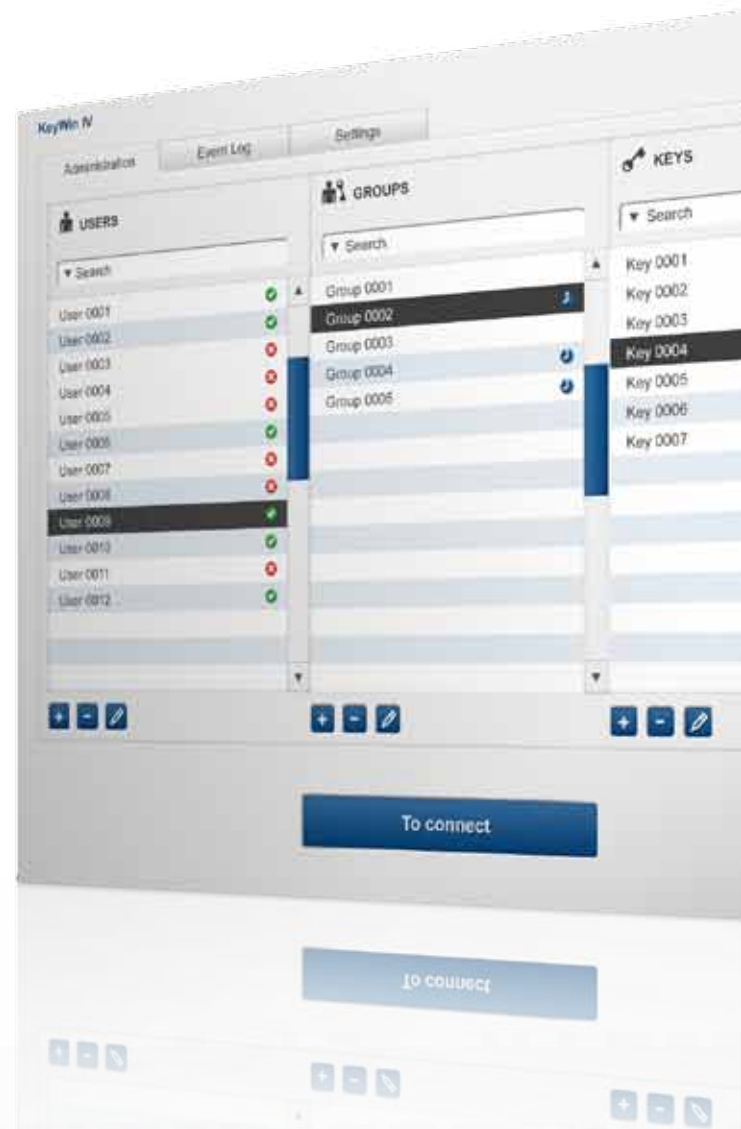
KeyWin IV

Administration

Event Log

Settings

USERS

▼ Search

User 0001

User 0002

User 0003

User 0004

User 0005

User 0006

User 0007

User 0008

User 0009

User 0010

User 0011

User 0012

GROUPS

▼ Search

Group 0001

Group 0002

Group 0003

Group 0004

Group 0005

KEYS

▼ Search

Key 0001

Key 0002

Key 0003

Key 0004

Key 0005

Key 0006

Key 0007

To connect